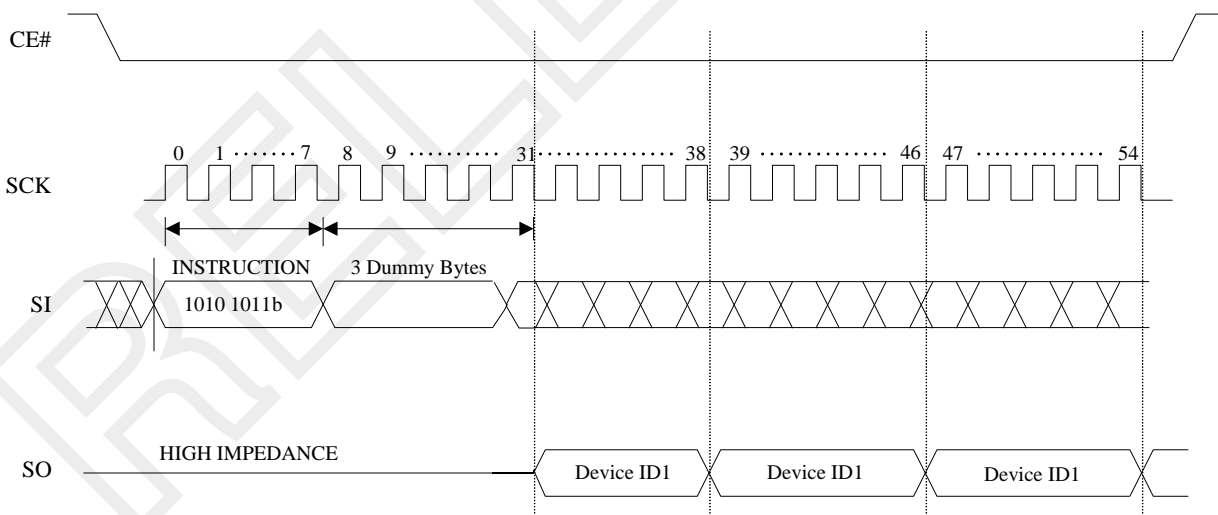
CE#

SCK

0 1 ······· 7 8 9 ·········· 31 ·············· 38 39 ················ 46 47 ··············· 54

SI

INSTRUCTION
1010 1011b

3 Dummy Bytes

SO

HIGH IMPEDANCE

Device ID1

Device ID1

Device ID1